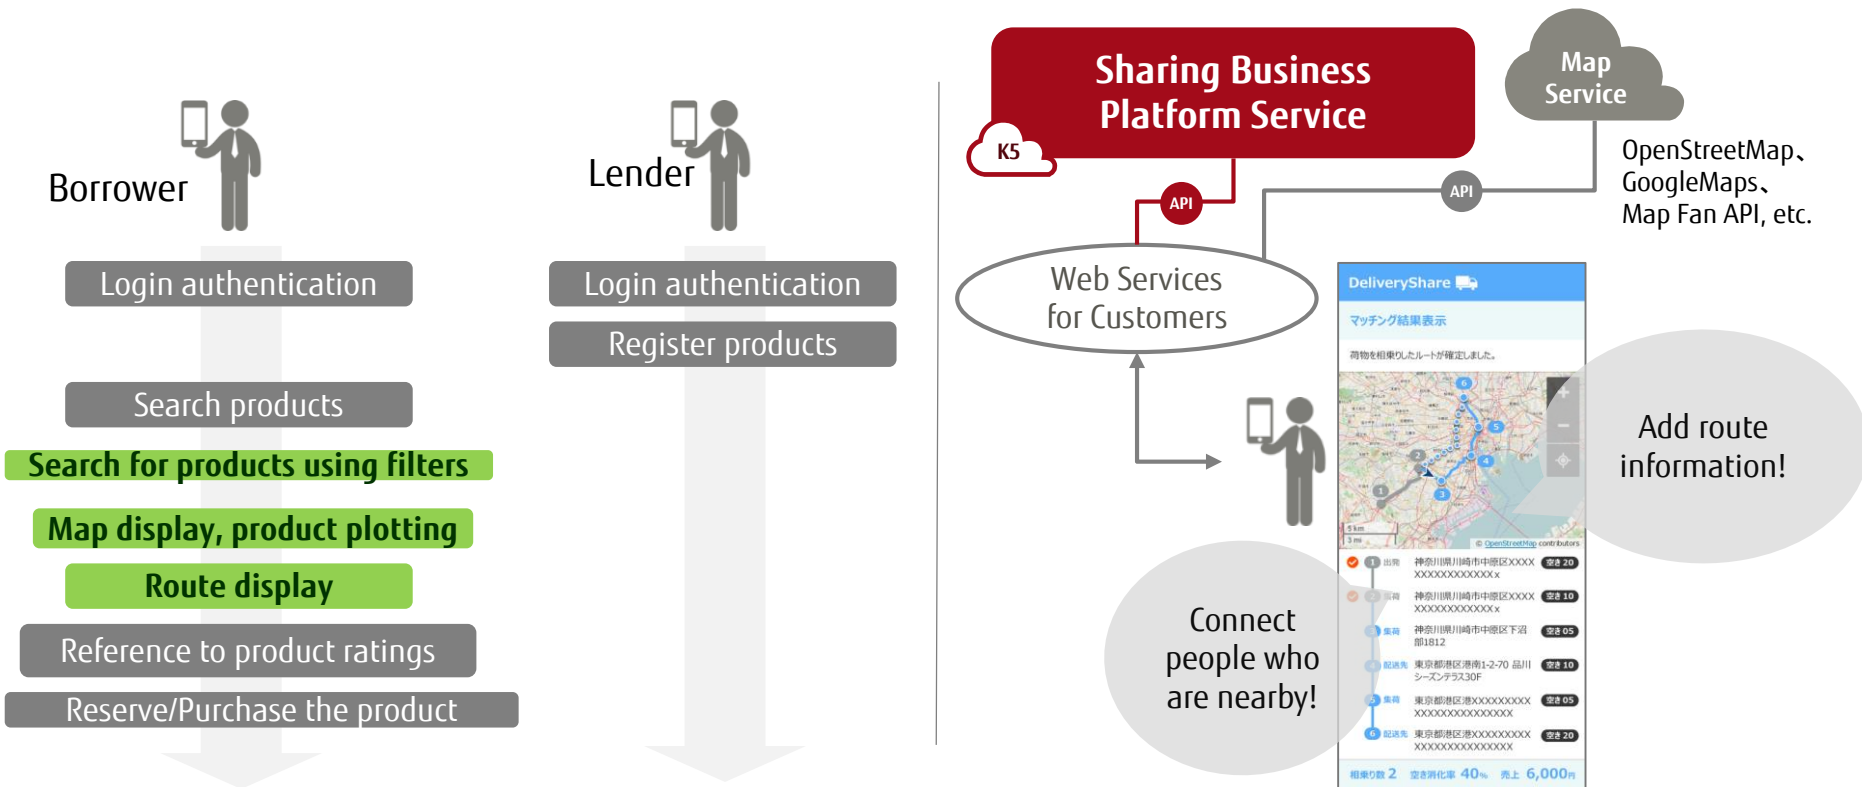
Borrower

Lender

Login authentication

Search products

Search for products using filters

Map display, product plotting

Route display

Reference to product ratings

Reserve/Purchase the product

Login authentication

Register products

Sharing Business Platform Service

K5

Map Service

OpenStreetMap、GoogleMaps、Map Fan API, etc.

API

API

Web Services for Customers

DeliveryShare

マッチング結果表示

荷物を相乗りしたルートが確定しました。

Add route information!

Connect people who are nearby!

相乗り数 2 空き消化率 40% 売上 6,000円